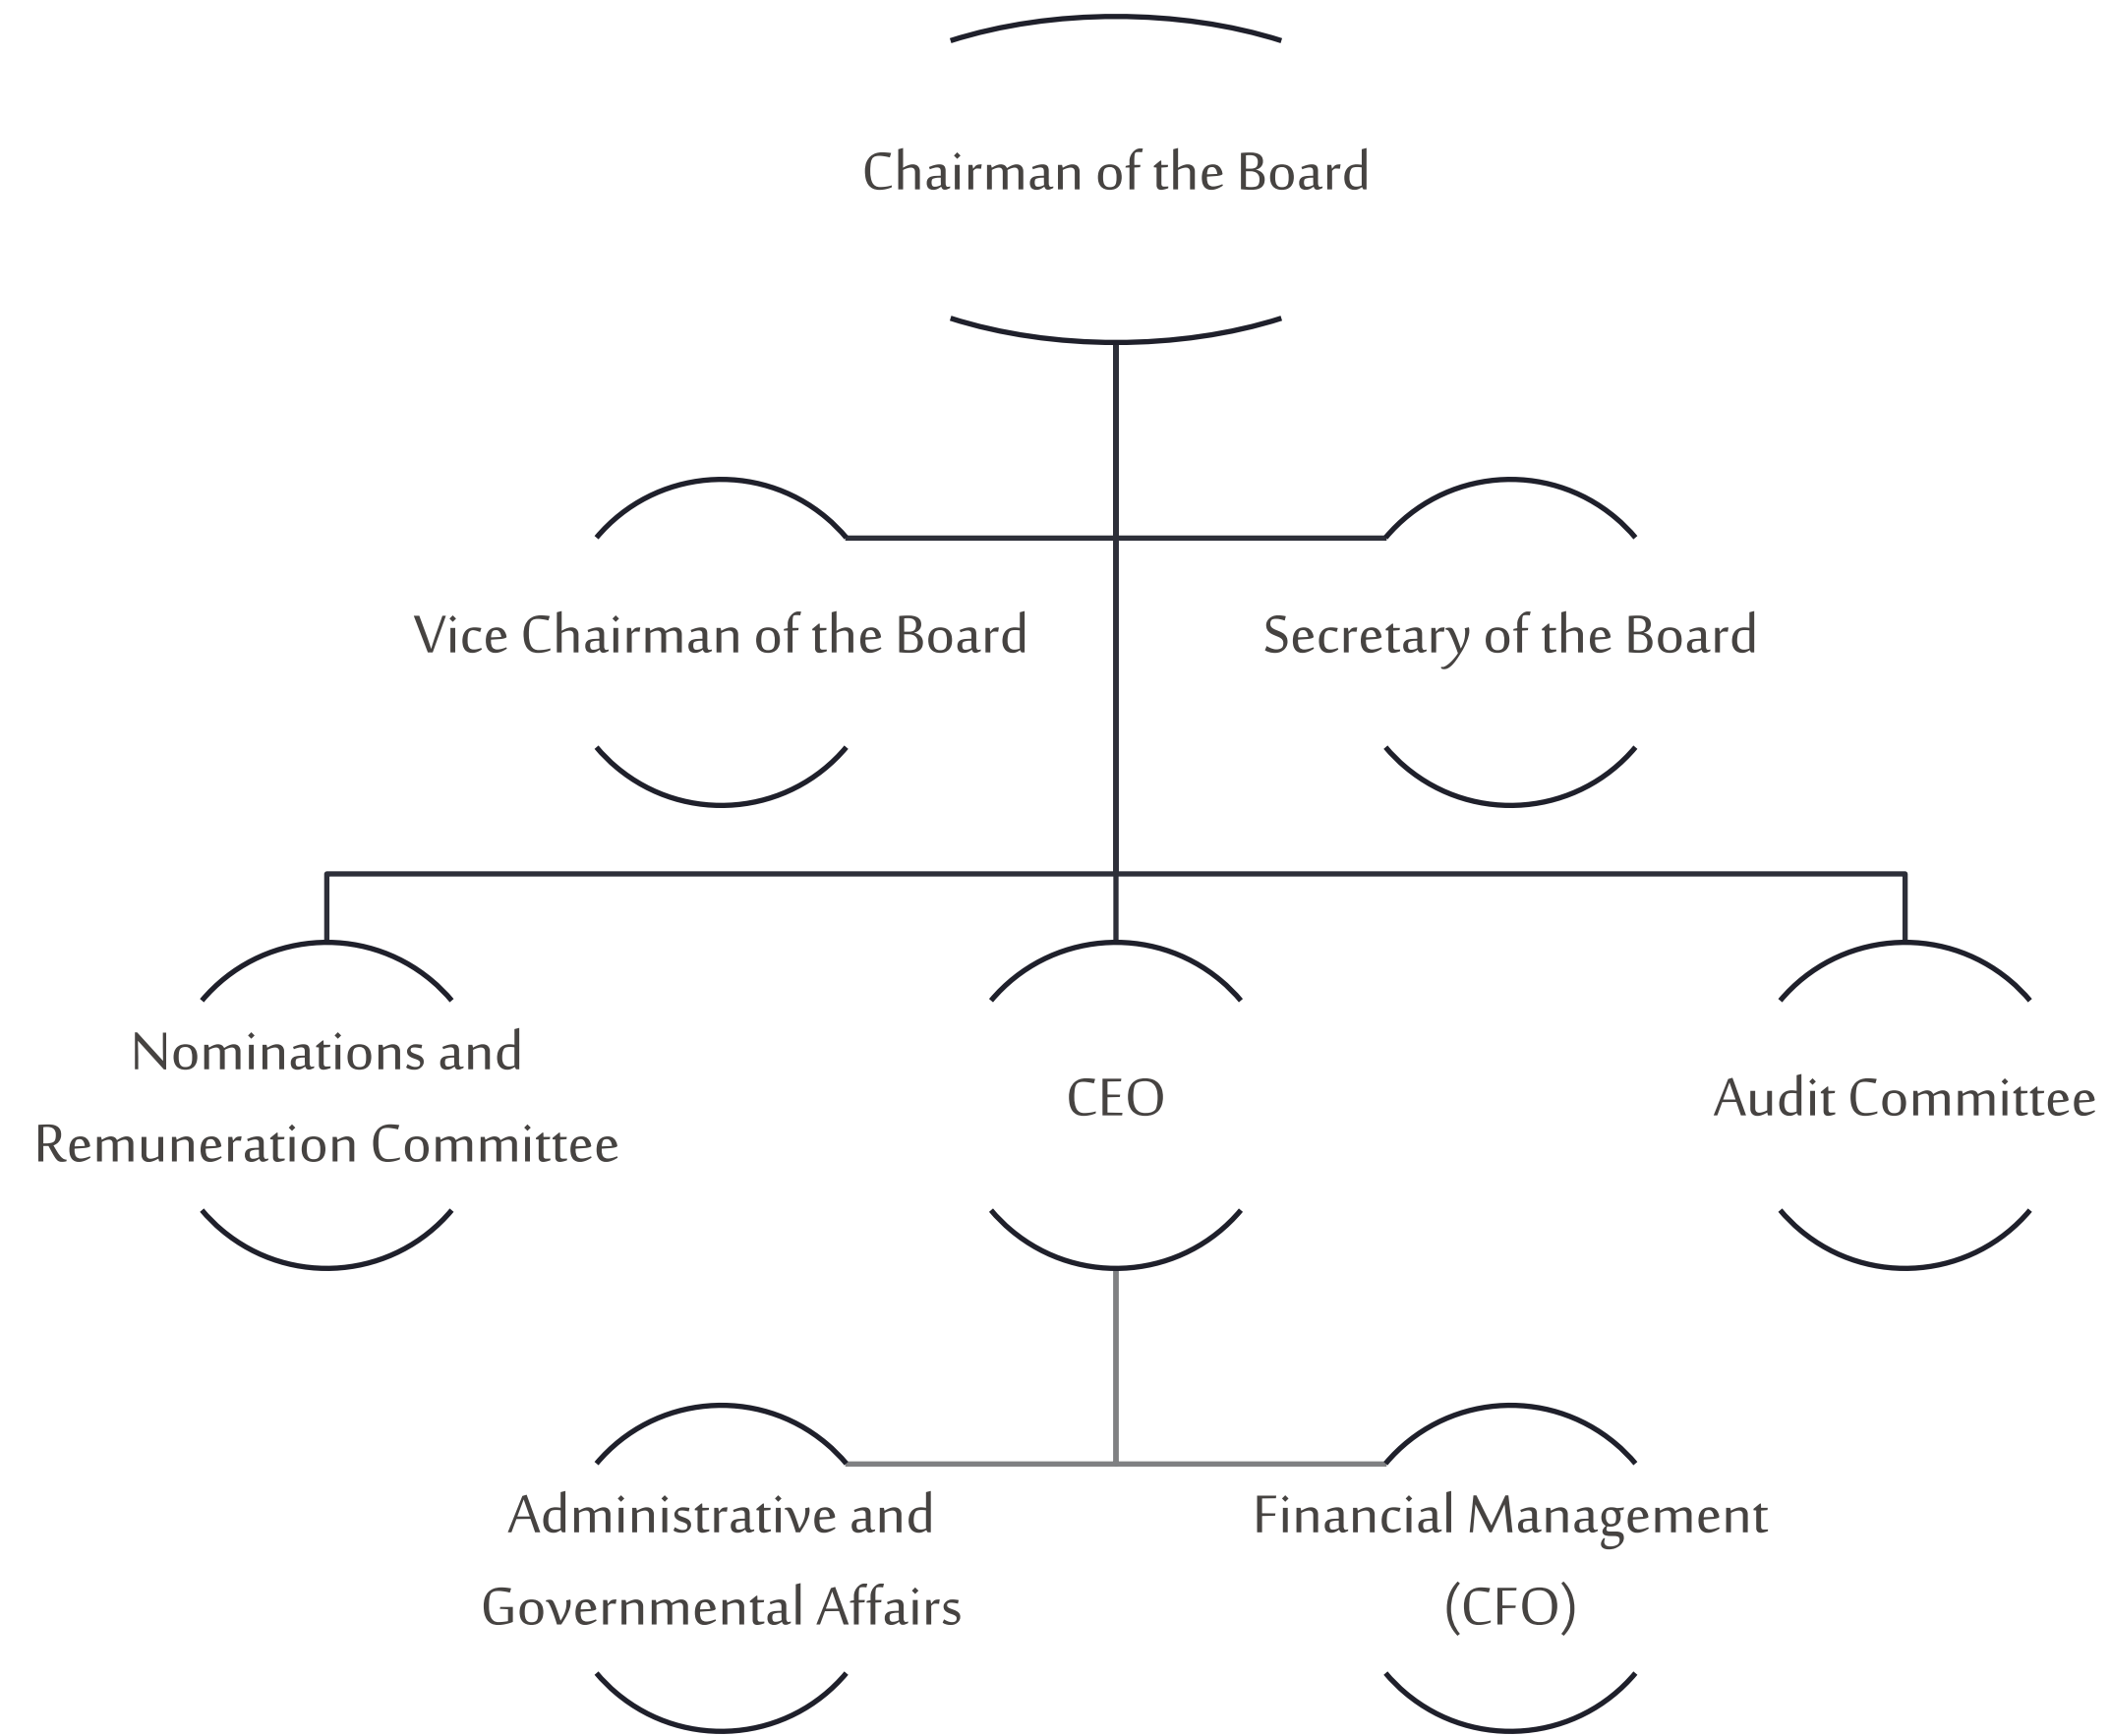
Chairman of the Board

Vice Chairman of the Board

Secretary of the Board

Nominations and Remuneration Committee

CEO

Audit Committee

Administrative and Governmental Affairs

Financial Management (CFO)